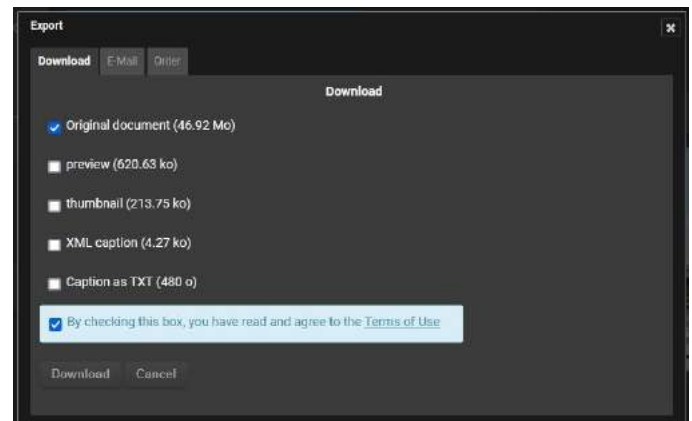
Export

×

Download E-Mail Order

Download

Original document (46.92 Mo)

preview (620.63 ko)

thumbnail (213.75 ko)

XML caption (4.27 ko)

Caption as TXT (480 o)

By checking this box, you have read and agree to the Terms of Use

Download Cancel